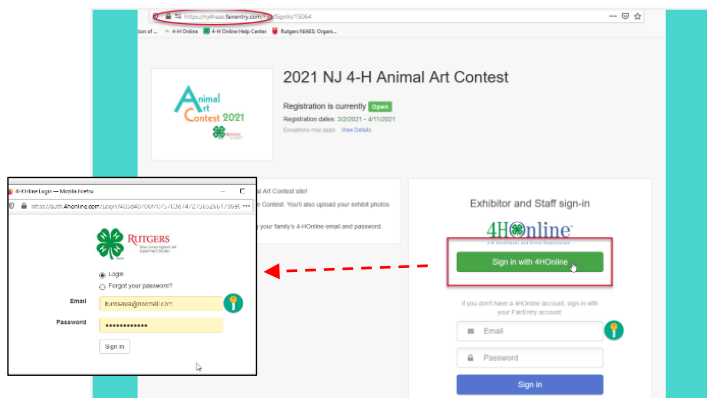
https://nj4hasc.fairentry.com/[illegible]/SignIn/15064

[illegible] 4-H Online 4-H Online Help Center Rutgers NJAES: Organi...

Animal Art Contest 2021

2021 NJ 4-H Animal Art Contest

Registration is currently Open

Registration dates: 3/2/2021 - 4/11/2021

Exceptions may apply View Details

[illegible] al Art Contest site!

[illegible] e Contest. You'll also upload your exhibit photos.

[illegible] your family's 4-HOnline email and password.

Exhibitor and Staff sign-in

4HOnline

4-H Enrollment and Event Registration

Sign in with 4HOnline

If you don't have a 4HOnline account, sign-in with your FairEntry account.

Email

Password

Sign in

4HOnline Login — Mozilla Firefox

https://auth.4honline.com/Login/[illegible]

RUTGERS

New Jersey Agricultural Experiment Station

Login

Forgot your password?

Email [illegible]@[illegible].com

Password ••••••••••••

Sign in